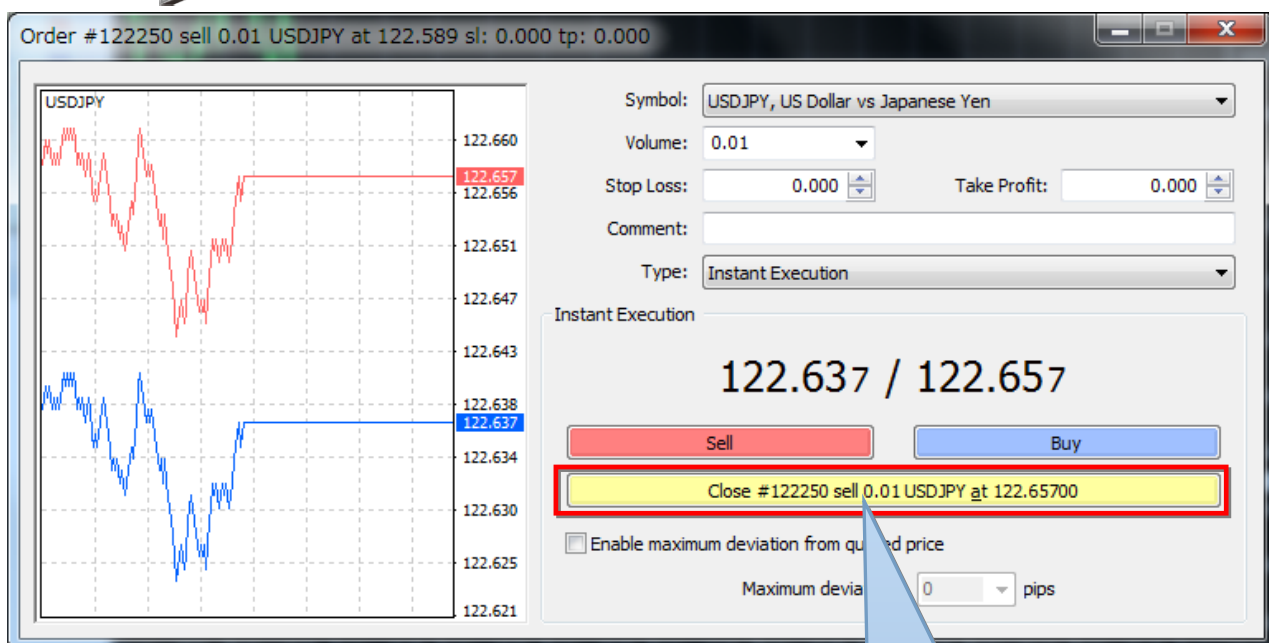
Order #122250 sell 0.01 USDJPY at 122.589 sl: 0.000 tp: 0.000

USDJPY

122.660
122.657
122.656
122.651
122.647
122.643
122.638
122.637
122.634
122.630
122.625
122.621

Symbol: USDJPY, US Dollar vs Japanese Yen

Volume: 0.01

Stop Loss: 0.000

Take Profit: 0.000

Comment:

Type: Instant Execution

Instant Execution

122.637 / 122.657

Sell

Buy

Close #122250 sell 0.01 USDJPY at 122.65700

Enable maximum deviation from qu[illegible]d price

Maximum devia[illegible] 0 pips